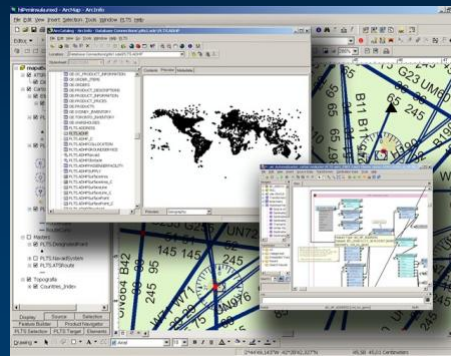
File Edit View Insert Selection Windows PLTS Help

G23
UM6
B11
65
B
145
245
UN72
B42
95
145
W71
06

Display Source Selection
Feature Builder Product Navigator
PLTS Selection PLTS Target Elements

Drawing
Arial

Countries_Index
Topographic
PLTS_Designated
PLTS_NavaidSystem
PLTS_ATSRoute
Masters

Contents Preview Metadata
Preview: Geography